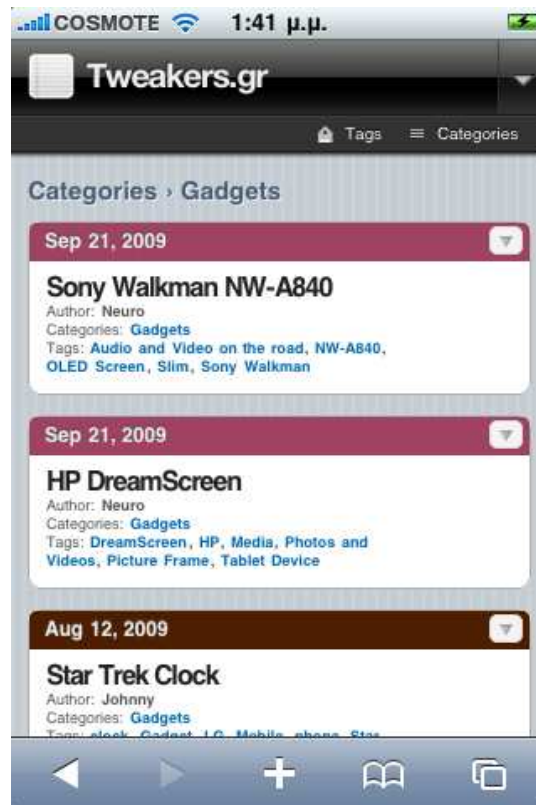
COSMOTE 1:41 μ.μ.

Tweakers.gr

Tags Categories

Categories › Gadgets

Sep 21, 2009

Sony Walkman NW-A840
Author: Neuro
Categories: Gadgets
Tags: Audio and Video on the road, NW-A840, OLED Screen, Slim, Sony Walkman

Sep 21, 2009

HP DreamScreen
Author: Neuro
Categories: Gadgets
Tags: DreamScreen, HP, Media, Photos and Videos, Picture Frame, Tablet Device

Aug 12, 2009

Star Trek Clock
Author: Johnny
Categories: Gadgets
Tags: clock, Gadget, LG, Mobile, phone, Star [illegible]